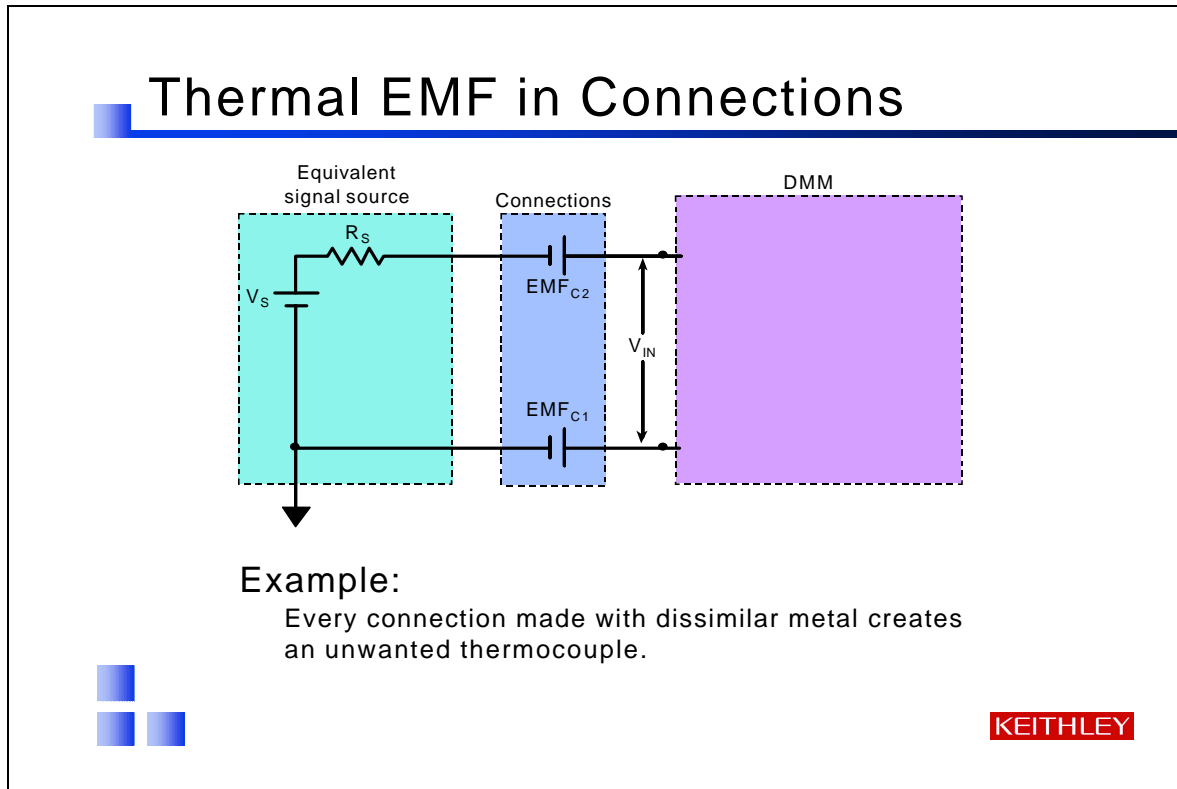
Thermal EMF in Connections

Equivalent signal source

Connections

DMM

$R_S$

$V_S$

$EMF_{C2}$

$V_{IN}$

$EMF_{C1}$

Example:

Every connection made with dissimilar metal creates an unwanted thermocouple.

KEITHLEY